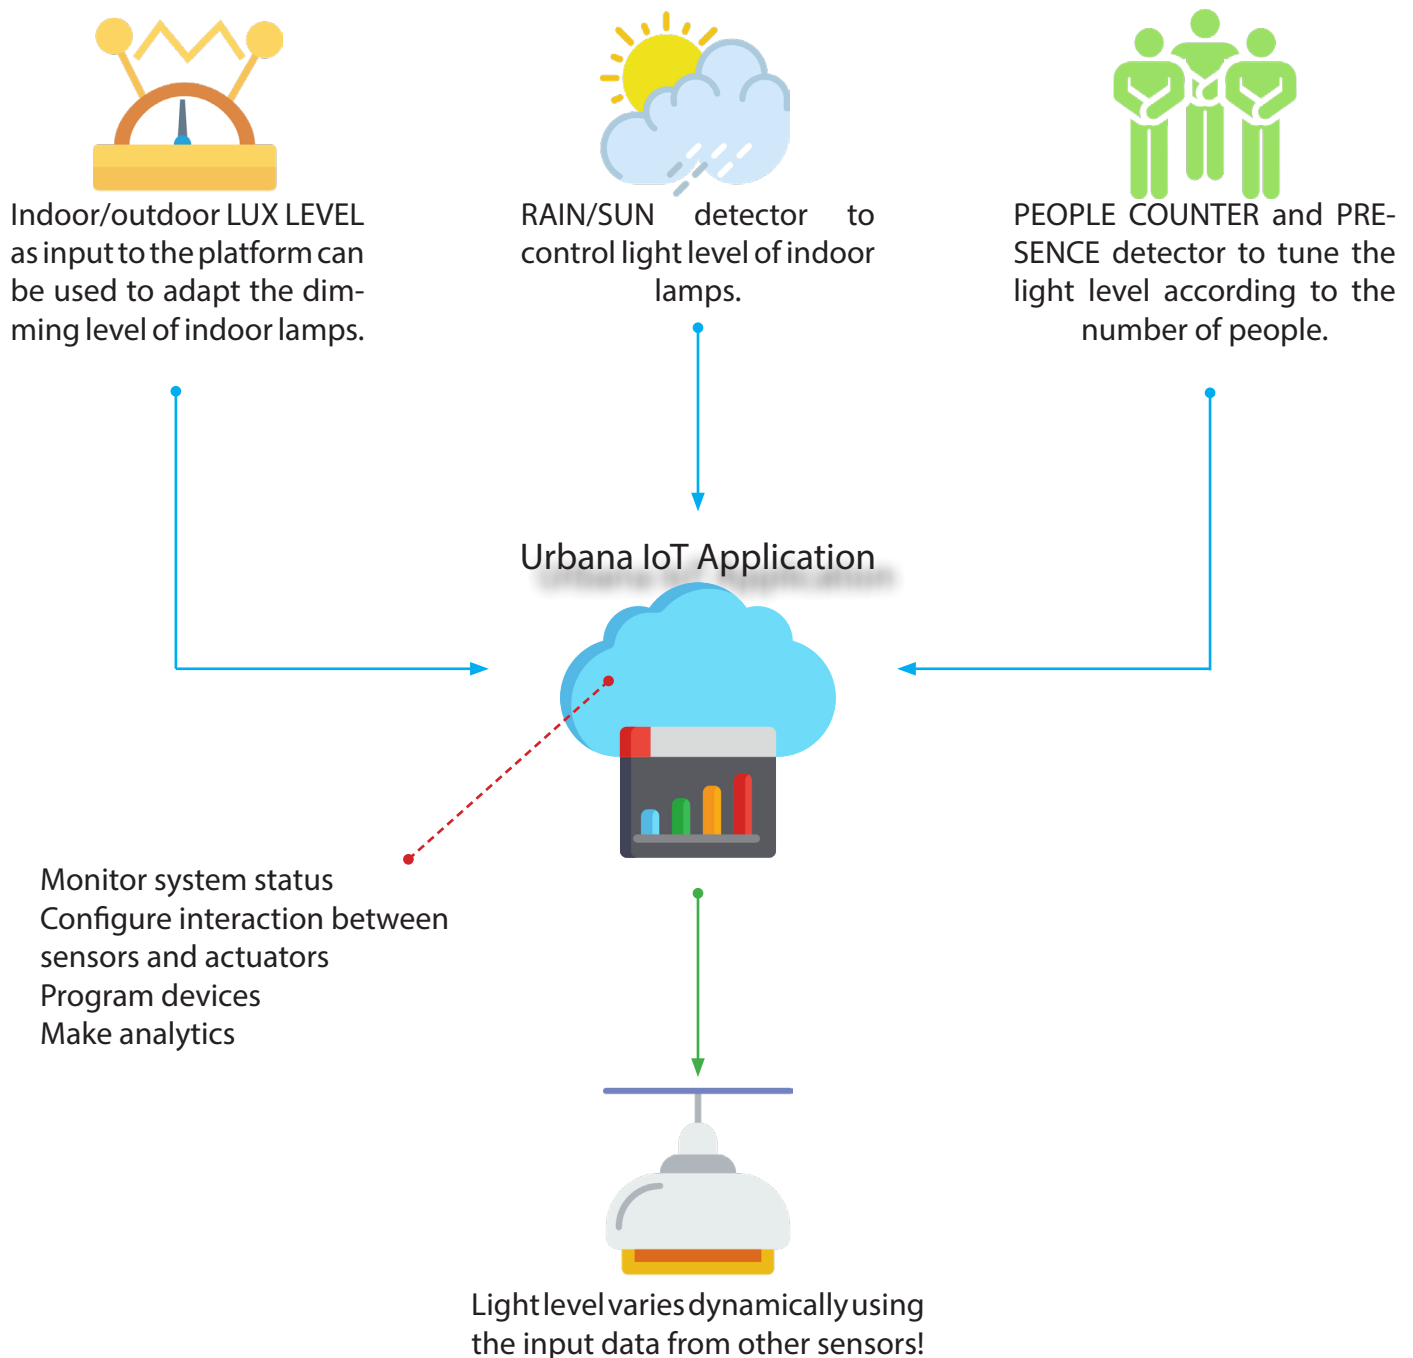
Indoor/outdoor LUX LEVEL as input to the platform can be used to adapt the dimming level of indoor lamps.

RAIN/SUN detector to control light level of indoor lamps.

PEOPLE COUNTER and PRESENCE detector to tune the light level according to the number of people.

Urbana IoT Application

Monitor system status
Configure interaction between sensors and actuators
Program devices
Make analytics

Light level varies dynamically using the input data from other sensors!